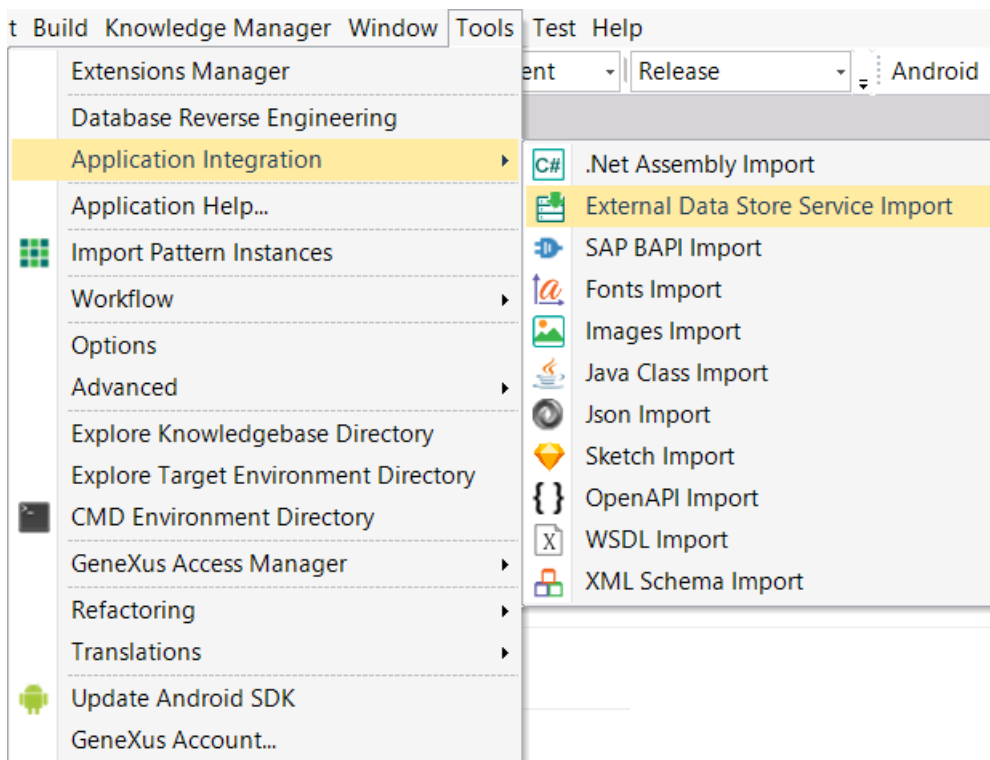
t Build Knowledge Manager Window Tools Test Help

ent Release Android

Extensions Manager
Database Reverse Engineering
Application Integration
Application Help...
Import Pattern Instances
Workflow
Options
Advanced
Explore Knowledgebase Directory
Explore Target Environment Directory
CMD Environment Directory
GeneXus Access Manager
Refactoring
Translations
Update Android SDK
GeneXus Account...

C# .Net Assembly Import
External Data Store Service Import
SAP BAPI Import
Fonts Import
Images Import
Java Class Import
Json Import
Sketch Import
{ } OpenAPI Import
WSDL Import
XML Schema Import